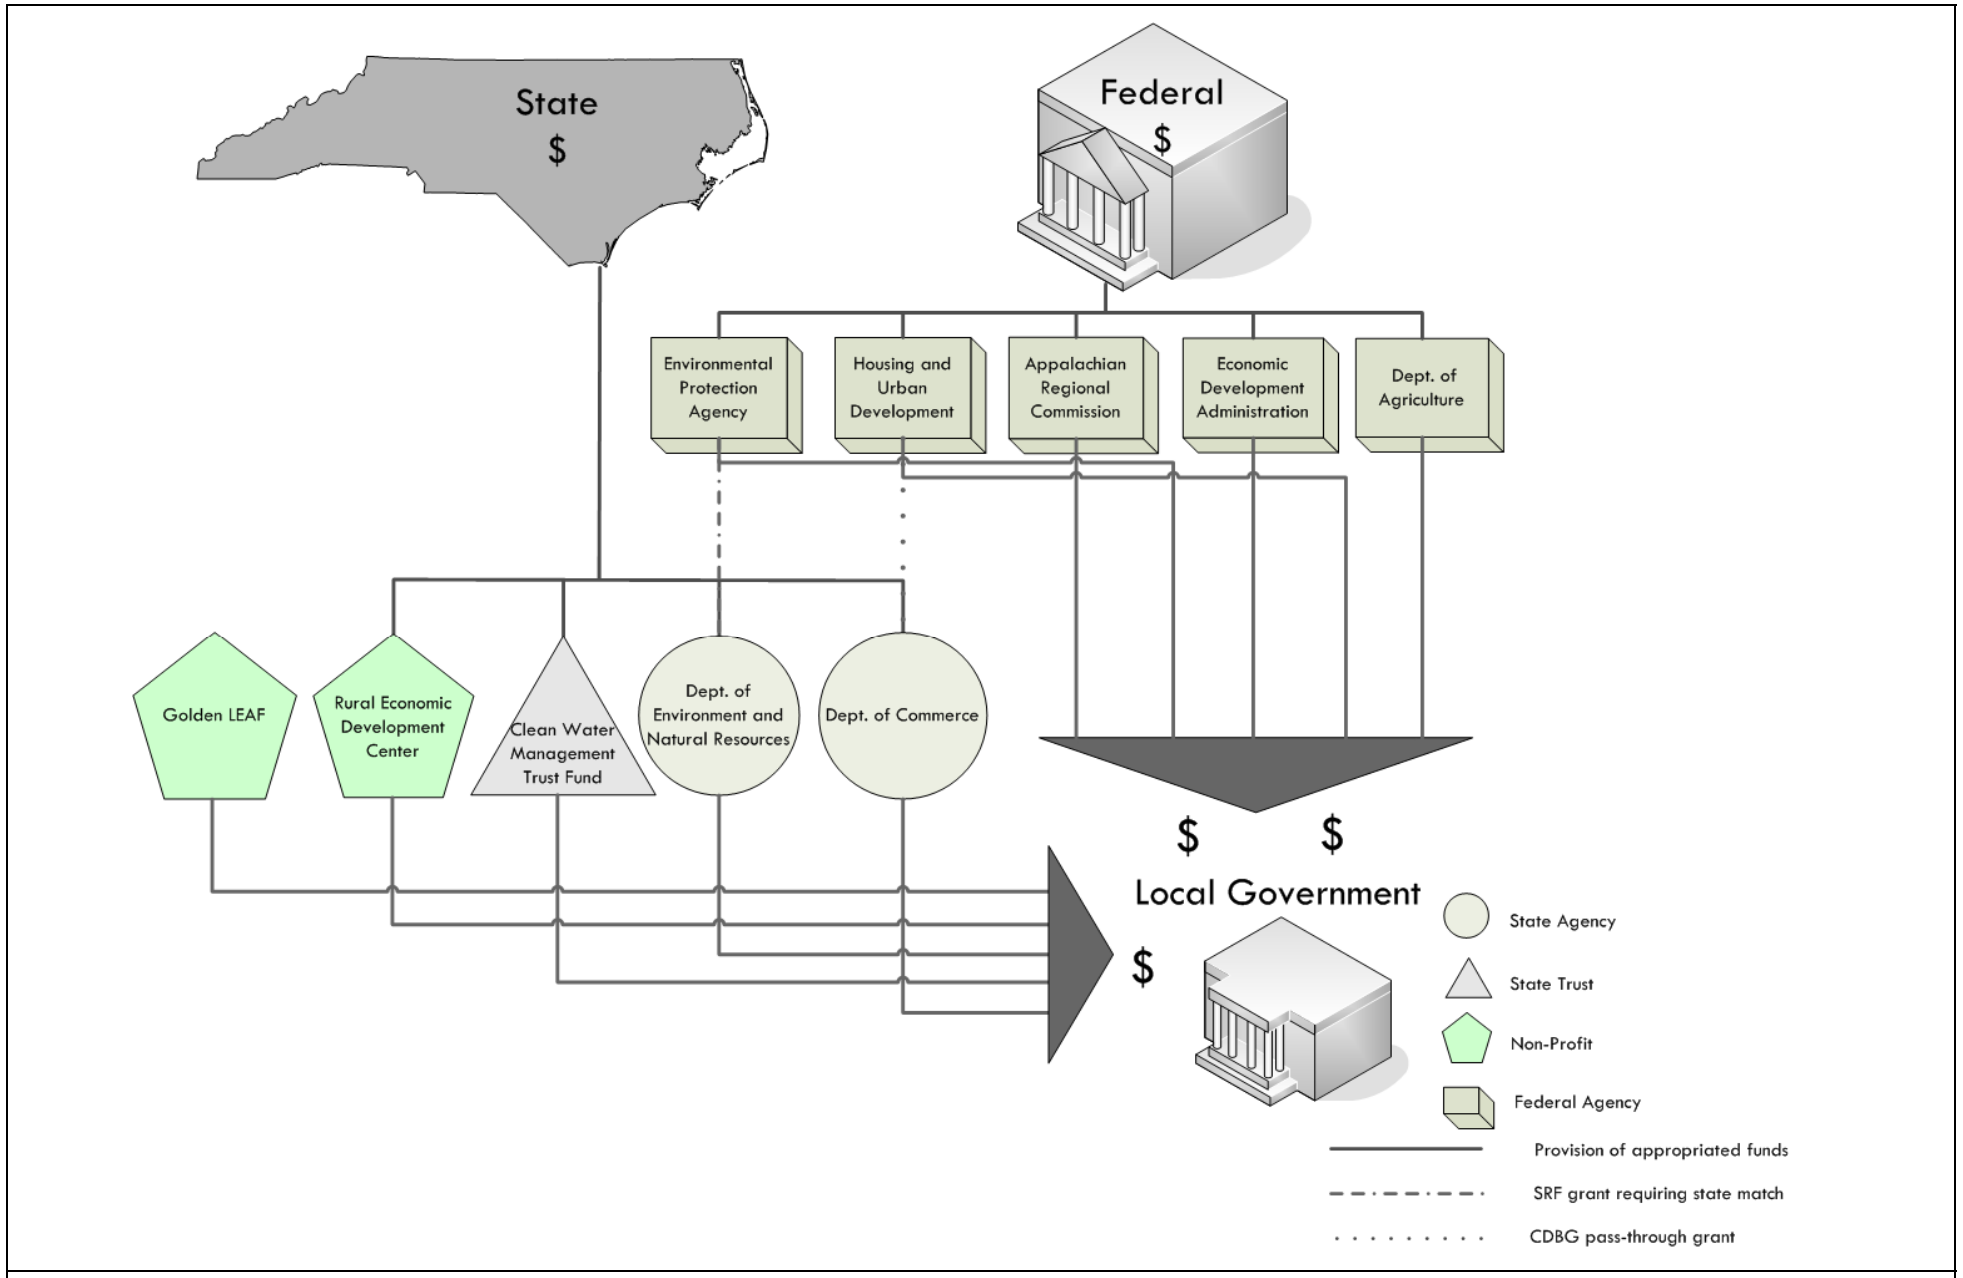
State
$

Federal
$

Environmental Protection Agency

Housing and Urban Development

Appalachian Regional Commission

Economic Development Administration

Dept. of Agriculture

Golden LEAF

Rural Economic Development Center

Clean Water Management Trust Fund

Dept. of Environment and Natural Resources

Dept. of Commerce

$ $

Local Government

$

State Agency

State Trust

Non-Profit

Federal Agency

Provision of appropriated funds

SRF grant requiring state match

CDBG pass-through grant